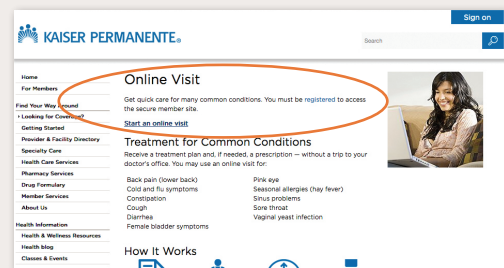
Sign on

KAISER PERMANENTE.

Search

Home
For Members
Find Your Way Around
› Looking for Coverage?
Getting Started
Provider & Facility Directory
Specialty Care
Health Care Services
Pharmacy Services
Drug Formulary
Member Services
About Us
Health Information
Health & Wellness Resources
Health blog
Classes & Events

Online Visit

Get quick care for many common conditions. You must be registered to access the secure member site.

Start an online visit

Treatment for Common Conditions

Receive a treatment plan and, if needed, a prescription — without a trip to your doctor's office. You may use an online visit for:

Back pain (lower back)
Cold and flu symptoms
Constipation
Cough
Diarrhea
Female bladder symptoms

Pink eye
Seasonal allergies (hay fever)
Sinus problems
Sore throat
Vaginal yeast infection

How It Works